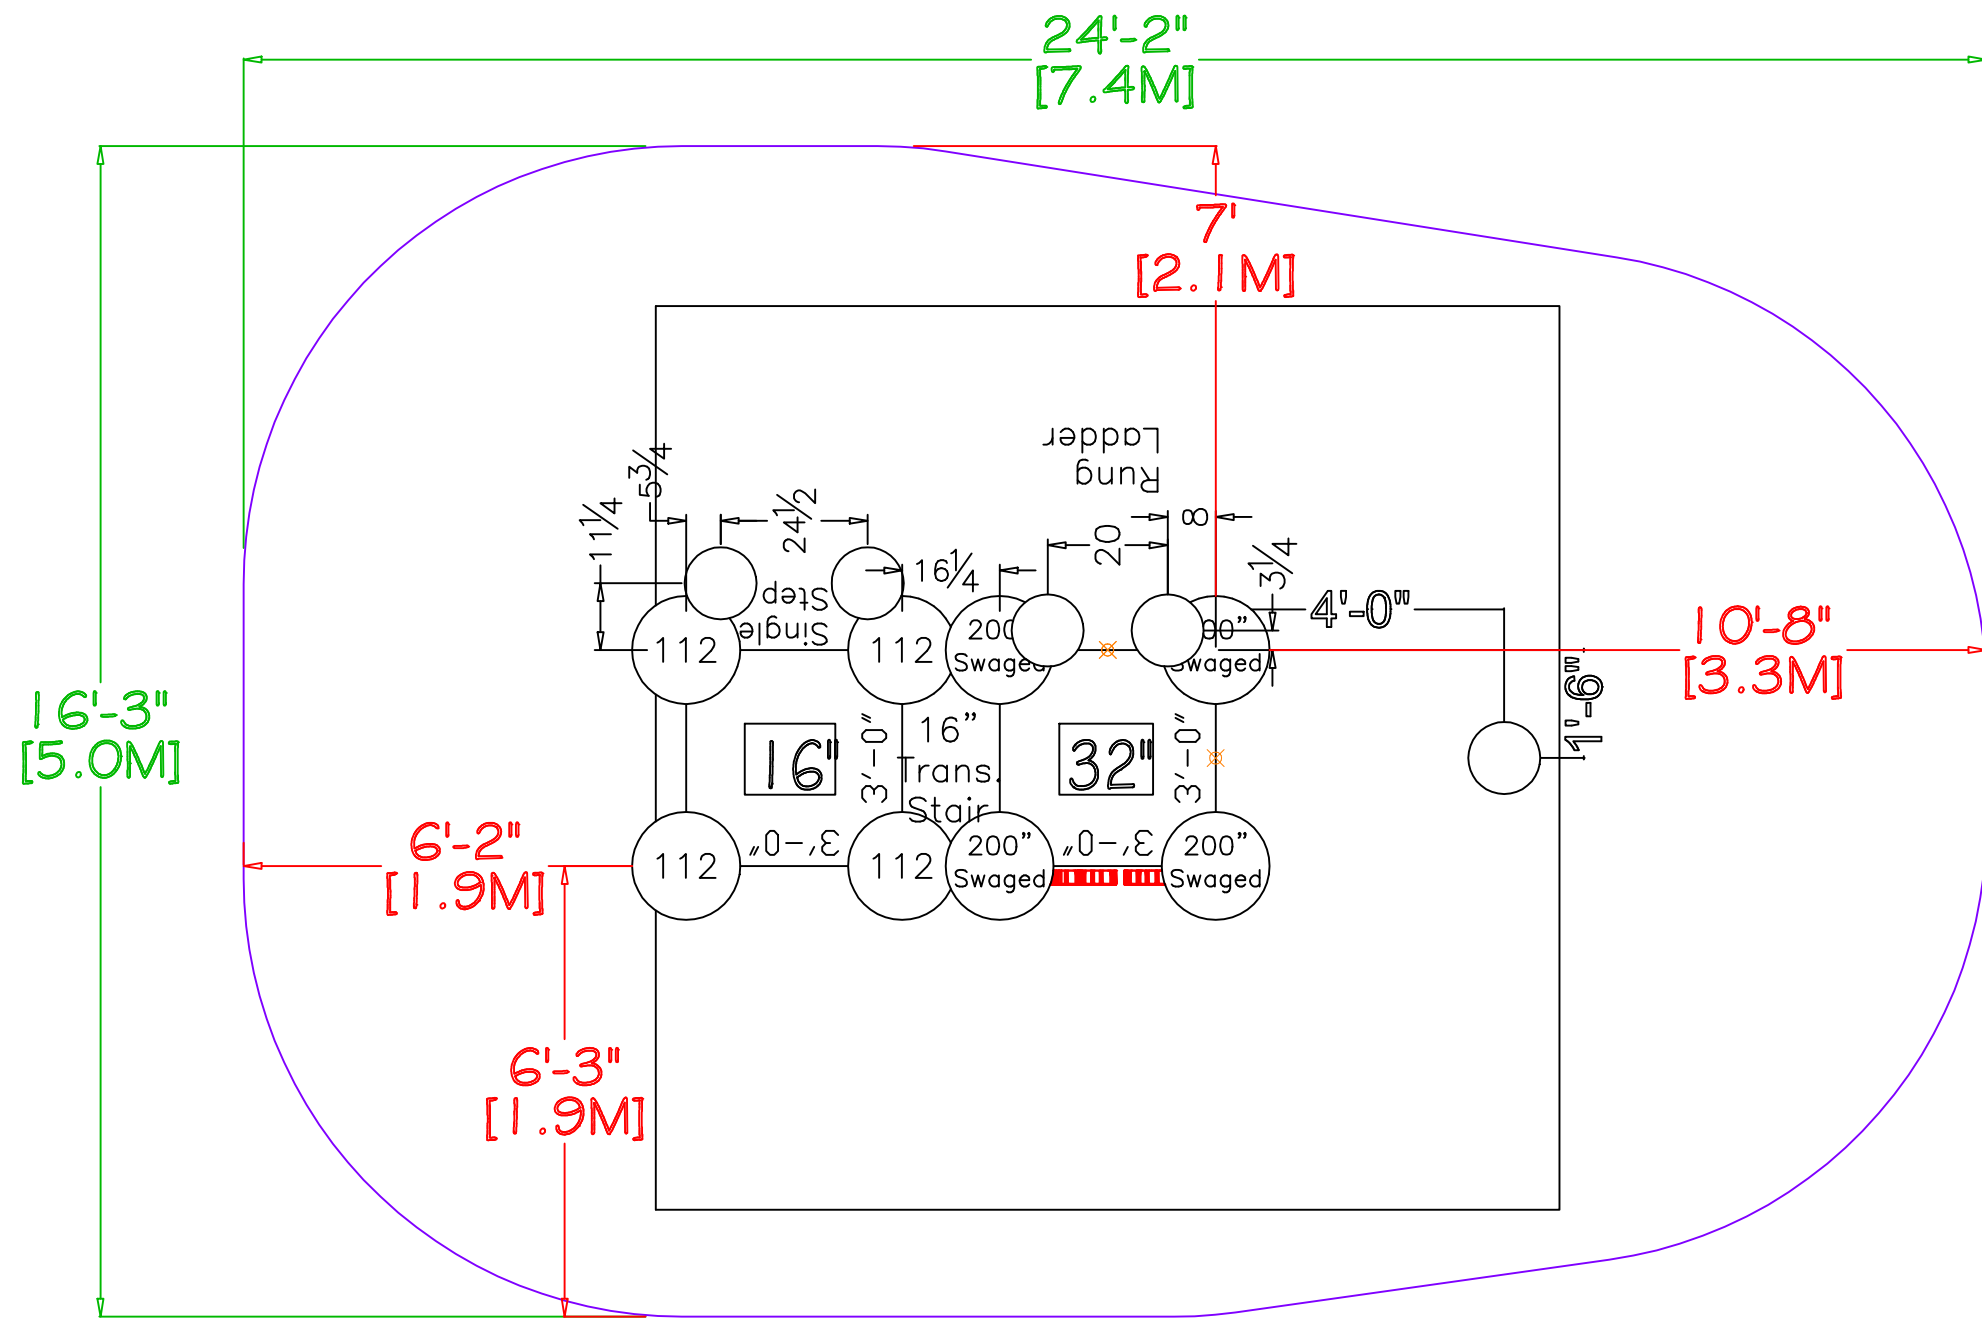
24'-2"
[7.4M]

7'
[2.1M]

16'-3"
[5.0M]

10'-8"
[3.3M]

6'-2"
[1.9M]

6'-3"
[1.9M]

Rung Ladder

$5\frac{3}{4}$
$11\frac{1}{4}$
$24\frac{1}{2}$
$16\frac{1}{4}$
20
8
$3\frac{1}{4}$
4'-0"
1'-6"

Single Step

112
112
200" Swaged
200" Swaged

16"
3'-0"
16" Trans. Stair
32"
3'-0"

112
3'-0"
112
200" Swaged
3'-0"
200" Swaged